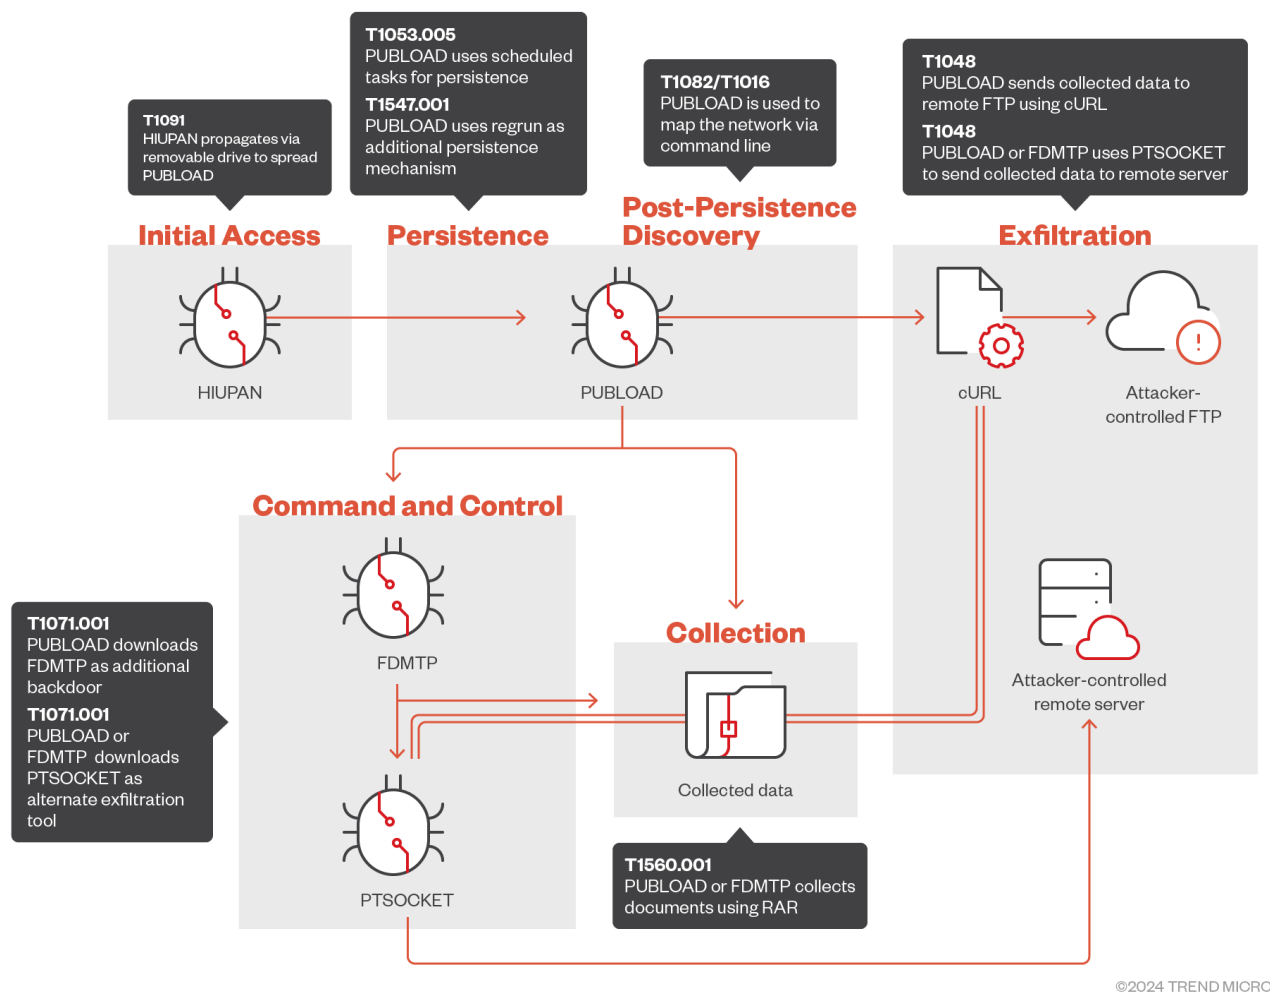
T1091
HIUPAN propagates via removable drive to spread PUBLOAD

T1053.005
PUBLOAD uses scheduled tasks for persistence

T1547.001
PUBLOAD uses regrun as additional persistence mechanism

T1082/T1016
PUBLOAD is used to map the network via command line

T1048
PUBLOAD sends collected data to remote FTP using cURL

T1048
PUBLOAD or FDMTP uses PTSOCKET to send collected data to remote server

Initial Access

Persistence

Post-Persistence Discovery

Exfiltration

HIUPAN

PUBLOAD

cURL

Attacker-controlled FTP

Command and Control

FDMTP

PTSOCKET

Collection

Collected data

Attacker-controlled remote server

T1071.001
PUBLOAD downloads FDMTP as additional backdoor

T1071.001
PUBLOAD or FDMTP downloads PTSOCKET as alternate exfiltration tool

T1560.001
PUBLOAD or FDMTP collects documents using RAR

©2024 TREND MICRO